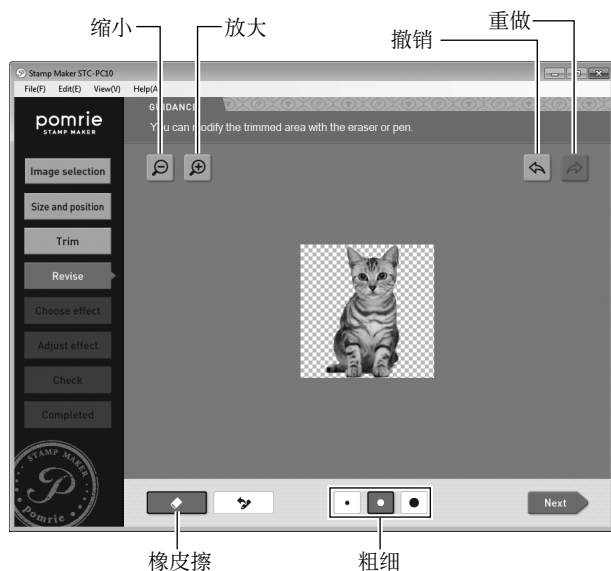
缩小
放大
撤销
重做

Stamp Maker STC-PC10
File(F) Edit(E) View(V) Help(A

pomrie
STAMP MAKER

GUIDANCE
You can modify the trimmed area with the eraser or pen.

Image selection
Size and position
Trim
Revise
Choose effect
Adjust effect
Check
Completed

STAMP MAKER
P
pomrie

Next

橡皮擦
粗细